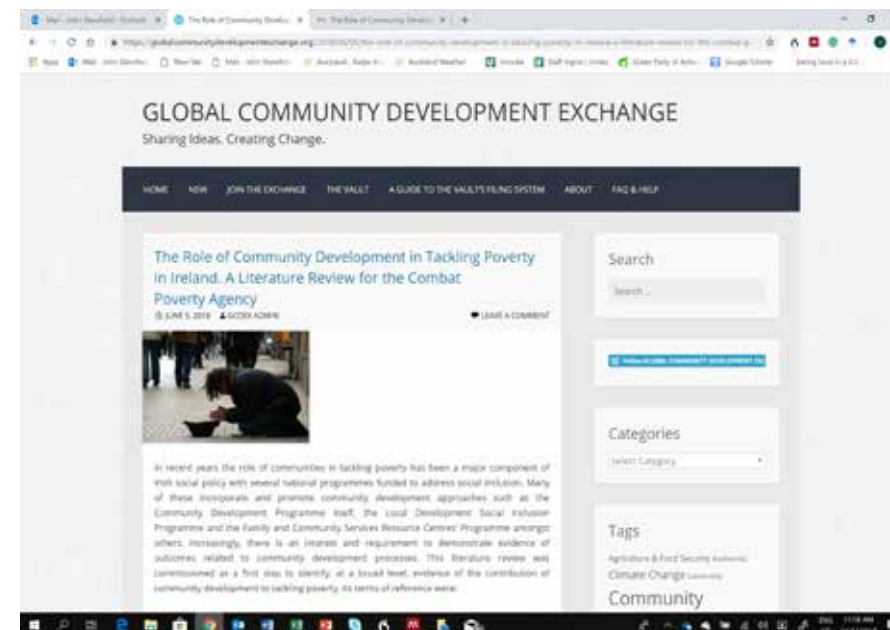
GLOBAL COMMUNITY DEVELOPMENT EXCHANGE

Sharing Ideas. Creating Change.

HOME NEW JOIN THE EXCHANGE THE VAULT A GUIDE TO THE VAULT'S FILING SYSTEM ABOUT FAQ & HELP

The Role of Community Development in Tackling Poverty in Ireland. A Literature Review for the Combat Poverty Agency

JUNE 5, 2018 GCDEX ADMIN LEAVE A COMMENT

In recent years the role of communities in tackling poverty has been a major component of Irish social policy with several national programmes funded to address social inclusion. Many of these incorporate and promote community development approaches such as the Community Development Programme itself, the Local Development Social Inclusion Programme and the Family and Community Services Resource Centres' Programme amongst others. Increasingly, there is an interest and requirement to demonstrate evidence of outcomes related to community development processes. This literature review was commissioned as a first step to identify, at a broad level, evidence of the contribution of community development to tackling poverty. Its terms of reference were:

Search

Search ...

Categories

Select Category

Tags

Agriculture & Food Security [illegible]

Climate Change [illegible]

Community